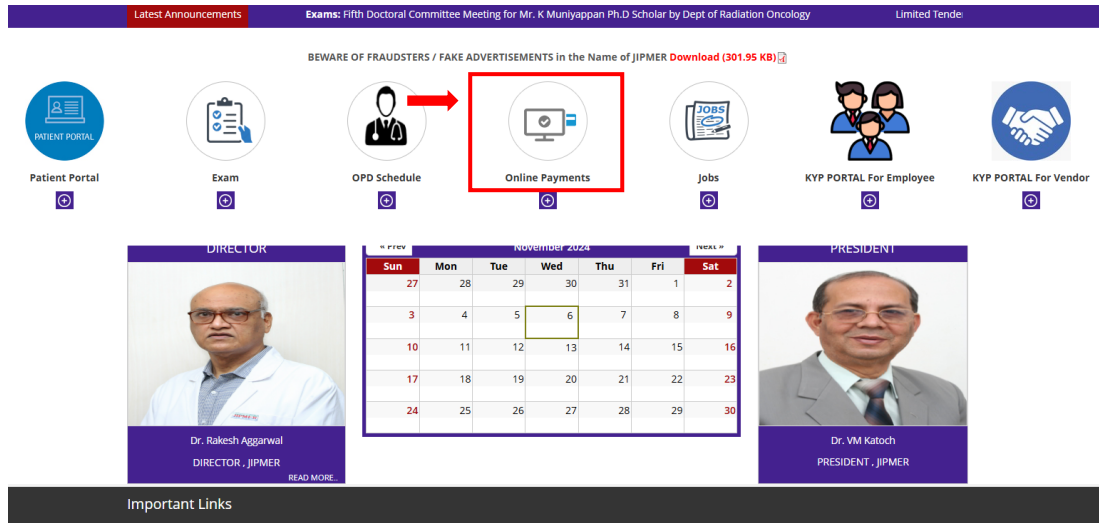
Latest Announcements **Exams:** Fifth Doctoral Committee Meeting for Mr. K Muniyappan Ph.D Scholar by Dept of Radiation Oncology Limited Tende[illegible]

BEWARE OF FRAUDSTERS / FAKE ADVERTISEMENTS in the Name of JIPMER Download (301.95 KB)

PATIENT PORTAL
Patient Portal

Exam

OPD Schedule

Online Payments

JOBS
Jobs

KYP PORTAL For Employee

KYP PORTAL For Vendor

DIRECTOR

Dr. Rakesh Aggarwal
DIRECTOR , JIPMER
READ MORE..

« Prev November 2024 Next »

| Sun | Mon | Tue | Wed | Thu | Fri | Sat |
|---|---|---|---|---|---|---|
| 27 | 28 | 29 | 30 | 31 | 1 | 2 |
| 3 | 4 | 5 | 6 | 7 | 8 | 9 |
| 10 | 11 | 12 | 13 | 14 | 15 | 16 |
| 17 | 18 | 19 | 20 | 21 | 22 | 23 |
| 24 | 25 | 26 | 27 | 28 | 29 | 30 |

PRESIDENT

Dr. VM Katoch
PRESIDENT , JIPMER

Important Links